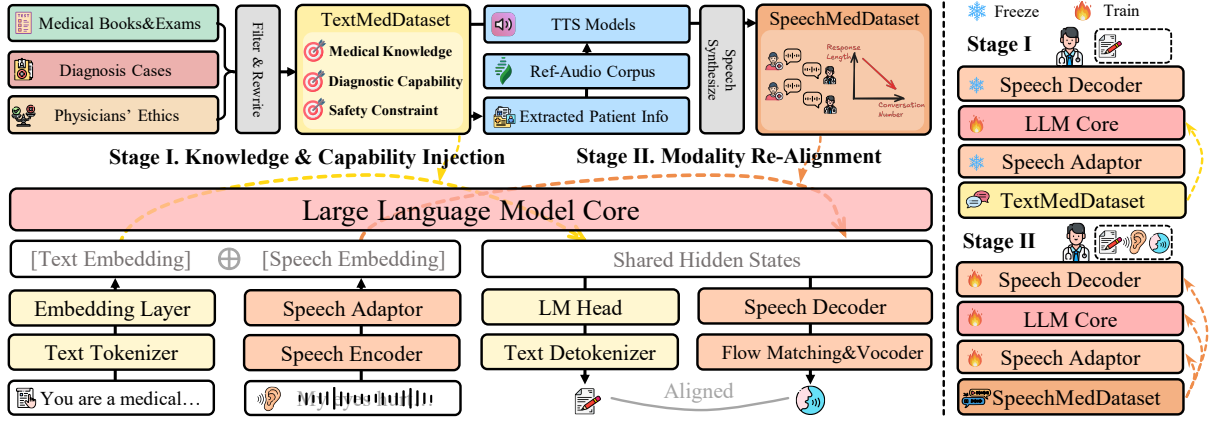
Medical Books&Exams

Diagnosis Cases

Physicians' Ethics

Filter & Rewrite

TextMedDataset

Medical Knowledge

Diagnostic Capability

Safety Constraint

TTS Models

Ref-Audio Corpus

Extracted Patient Info

Speech Synthesize

SpeechMedDataset

Response Length

Conversation Number

Stage I. Knowledge & Capability Injection

Stage II. Modality Re-Alignment

Large Language Model Core

[Text Embedding] ⊕ [Speech Embedding]

Shared Hidden States

Embedding Layer

Speech Adaptor

LM Head

Speech Decoder

Text Tokenizer

Speech Encoder

Text Detokenizer

Flow Matching&Vocoder

You are a medical…

Aligned

Freeze

Train

Stage I

Speech Decoder

LLM Core

Speech Adaptor

TextMedDataset

Stage II

Speech Decoder

LLM Core

Speech Adaptor

SpeechMedDataset